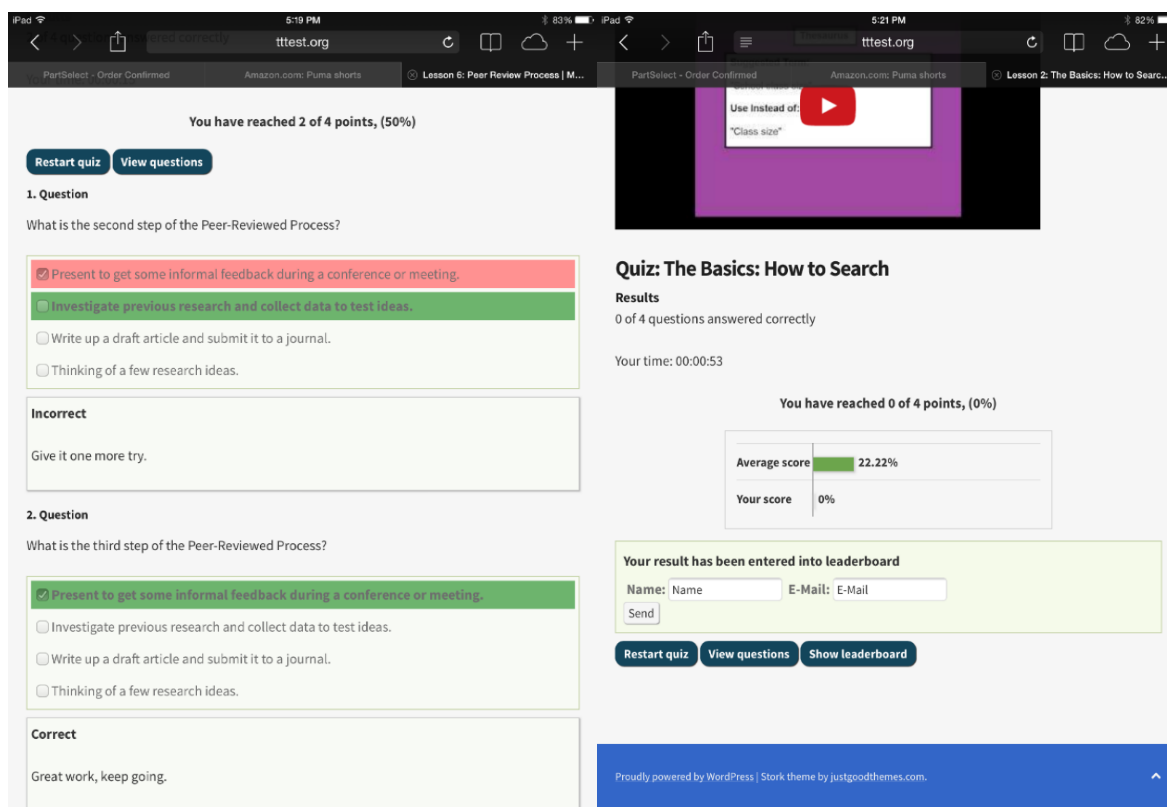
iPad 5:19 PM 83%

tttest.org

PartSelect - Order Confirmed | Amazon.com: Puma shorts | Lesson 6: Peer Review Process | M...

You have reached 2 of 4 points, (50%)

Restart quiz View questions

1. Question

What is the second step of the Peer-Reviewed Process?

Present to get some informal feedback during a conference or meeting.

Investigate previous research and collect data to test ideas.

Write up a draft article and submit it to a journal.

Thinking of a few research ideas.

Incorrect

Give it one more try.

2. Question

What is the third step of the Peer-Reviewed Process?

Present to get some informal feedback during a conference or meeting.

Investigate previous research and collect data to test ideas.

Write up a draft article and submit it to a journal.

Thinking of a few research ideas.

Correct

Great work, keep going.

iPad 5:21 PM 82%

tttest.org

PartSelect - Order Confirmed | Amazon.com: Puma shorts | Lesson 2: The Basics: How to Searc...

Use Instead of:

"Class size"

Quiz: The Basics: How to Search

Results

0 of 4 questions answered correctly

Your time: 00:00:53

You have reached 0 of 4 points, (0%)

| | |
|---|---|
| Average score | 22.22% |
| Your score | 0% |

Your result has been entered into leaderboard

Name: Name E-Mail: E-Mail

Send

Restart quiz View questions Show leaderboard

Proudly powered by WordPress | Stork theme by justgoodthemes.com.